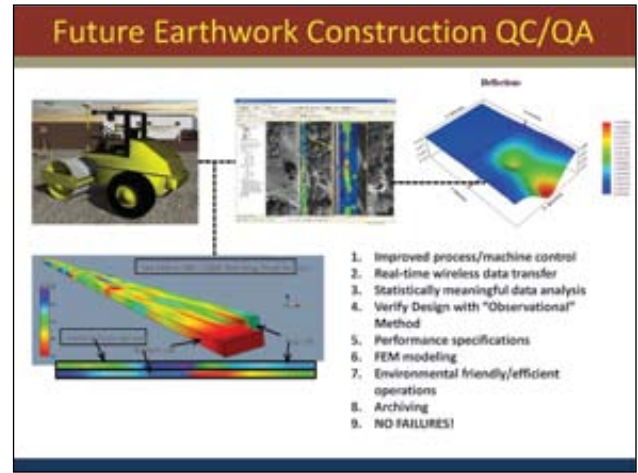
Future Earthwork Construction QC/QA

Deflections

1. Improved process/machine control
2. Real-time wireless data transfer
3. Statistically meaningful data analysis
4. Verify Design with "Observational" Method
5. Performance specifications
6. FEM modeling
7. Environmental friendly/efficient operations
8. Archiving
9. NO FAILURES!